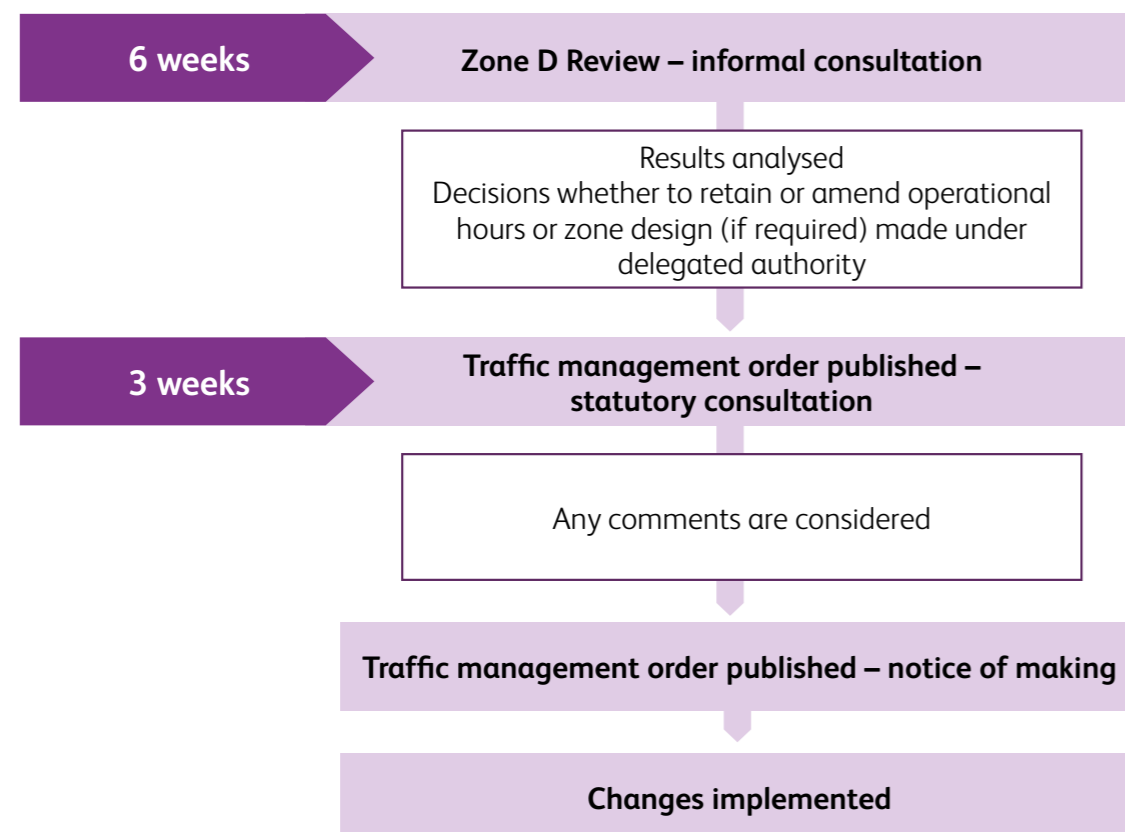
6 weeks

Zone D Review – informal consultation

Results analysed
Decisions whether to retain or amend operational hours or zone design (if required) made under delegated authority

3 weeks

Traffic management order published – statutory consultation

Any comments are considered

Traffic management order published – notice of making

Changes implemented